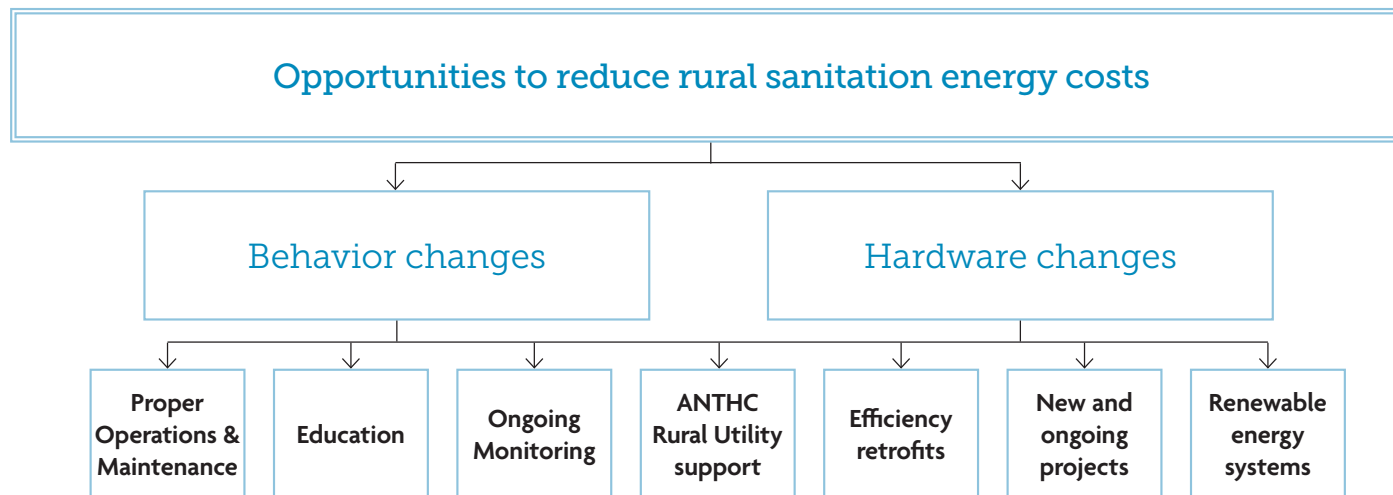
Opportunities to reduce rural sanitation energy costs

Behavior changes

Hardware changes

Proper Operations & Maintenance

Education

Ongoing Monitoring

ANTHC Rural Utility support

Efficiency retrofits

New and ongoing projects

Renewable energy systems